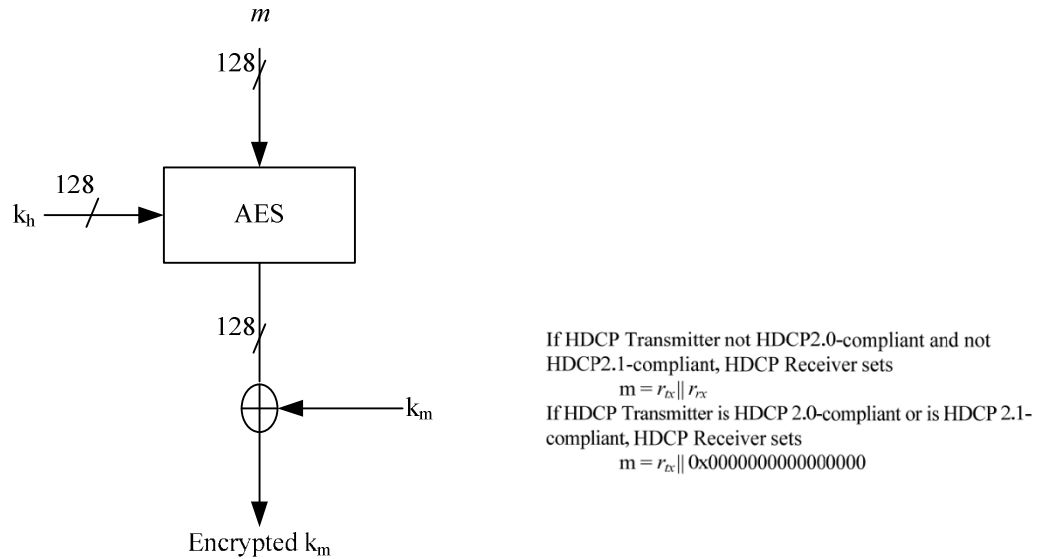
$m$

128

128

$k_h$

AES

128

$k_m$

Encrypted $k_m$

If HDCP Transmitter not HDCP2.0-compliant and not HDCP2.1-compliant, HDCP Receiver sets

$m = r_{tx} || r_{rx}$

If HDCP Transmitter is HDCP 2.0-compliant or is HDCP 2.1-compliant, HDCP Receiver sets

$m = r_{tx} ||$ 0x0000000000000000